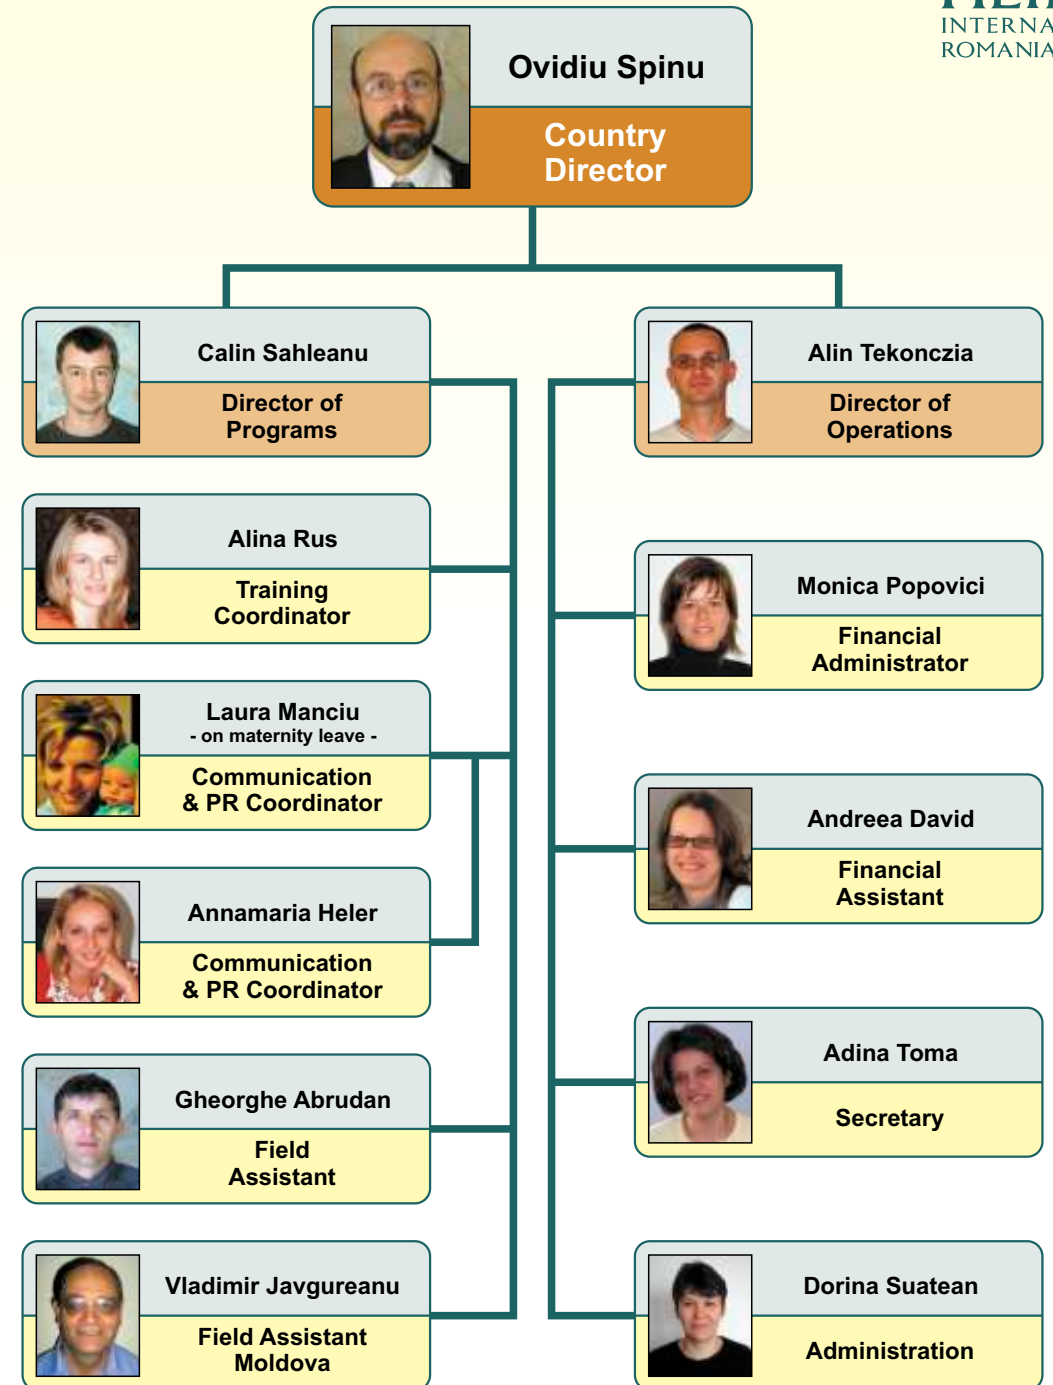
INTERNA
ROMANIA

Ovidiu Spinu
Country Director

Calin Sahleanu
Director of Programs

Alin Tekonczia
Director of Operations

Alina Rus
Training Coordinator

Monica Popovici
Financial Administrator

Laura Manciu
- on maternity leave -
Communication & PR Coordinator

Andreea David
Financial Assistant

Annamaria Heler
Communication & PR Coordinator

Adina Toma
Secretary

Gheorghe Abrudan
Field Assistant

Vladimir Javgureanu
Field Assistant Moldova

Dorina Suatean
Administration